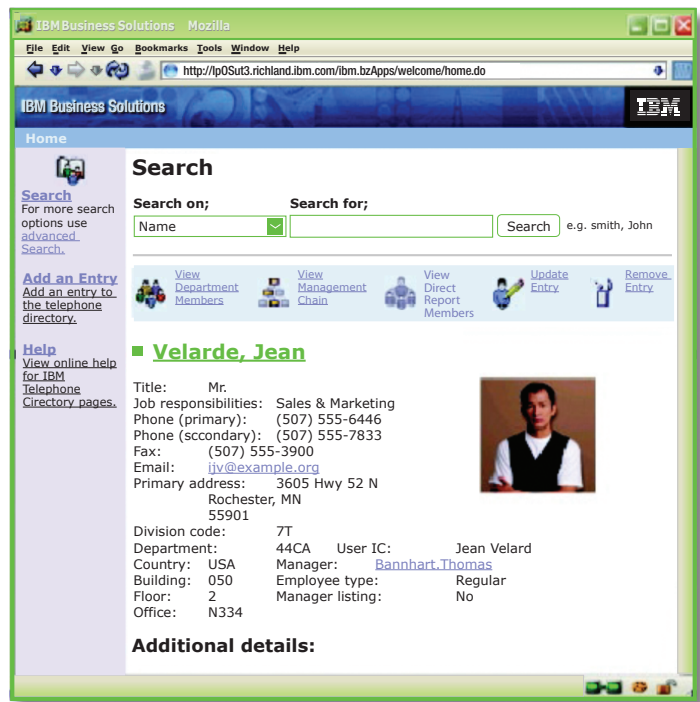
IBM Business Solutions Mozilla

File Edit View Go Bookmarks Tools Window Help

http://lp0Sut3.richland.ibm.com/ibm.bzApps/welcome/home.do

IBM Business Solutions

IBM

Home

Search
For more search options use advanced Search.

Add an Entry
Add an entry to the telephone directory.

Help
View online help for IBM Telephone Cirectory pages.

Search

Search on;
Name

Search for;

Search

e.g. smith, John

View Department Members

View Management Chain

View Direct Report Members

Update Entry

Remove Entry

Velarde, Jean

Title: Mr.
Job responsibilities: Sales & Marketing
Phone (primary): (507) 555-6446
Phone (sccondary): (507) 555-7833
Fax: (507) 555-3900
Email: ijv@example.org
Primary address: 3605 Hwy 52 N
Rochester, MN
55901
Division code: 7T
Department: 44CA
User IC: Jean Velard
Country: USA
Manager: Bannhart,Thomas
Building: 050
Employee type: Regular
Floor: 2
Manager listing: No
Office: N334

Additional details: